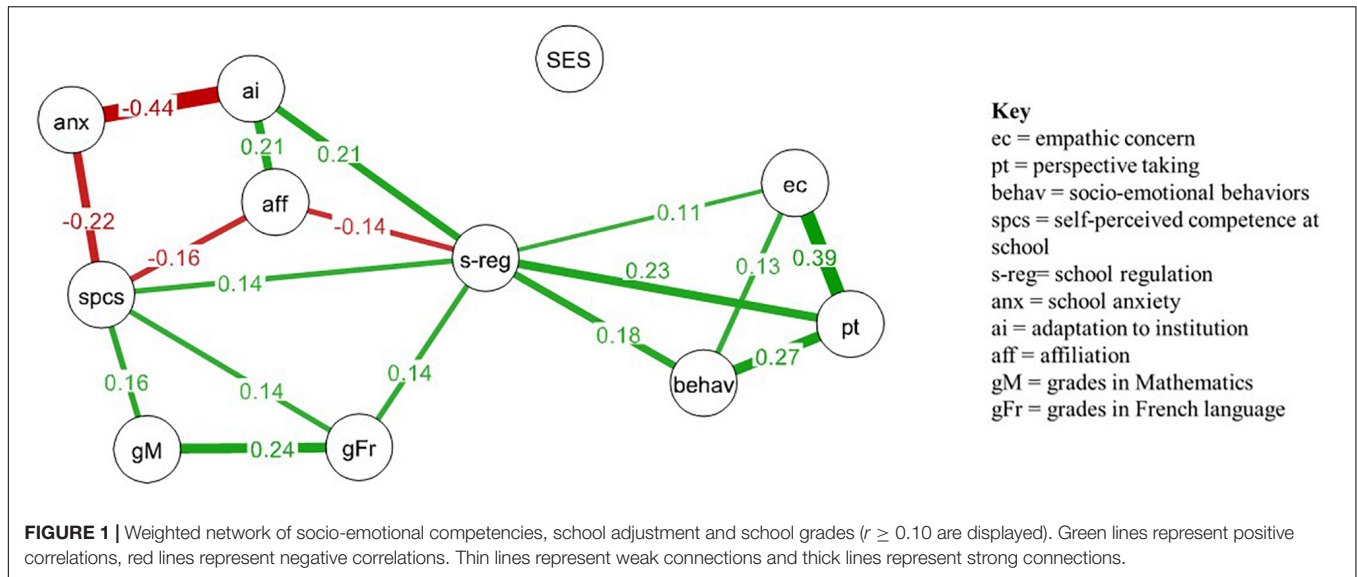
SES

anx
-0.44
ai
0.21
0.21
aff
-0.14
-0.22
-0.16
s-reg
0.11
ec
0.39
0.13
0.23
spcs
0.14
0.18
pt
0.27
0.16
0.14
0.14
behav
gM
0.24
gFr

Key
ec = empathic concern
pt = perspective taking
behav = socio-emotional behaviors
spcs = self-perceived competence at school
s-reg= school regulation
anx = school anxiety
ai = adaptation to institution
aff = affiliation
gM = grades in Mathematics
gFr = grades in French language

**FIGURE 1 |** Weighted network of socio-emotional competencies, school adjustment and school grades ($r \geq 0.10$ are displayed). Green lines represent positive correlations, red lines represent negative correlations. Thin lines represent weak connections and thick lines represent strong connections.